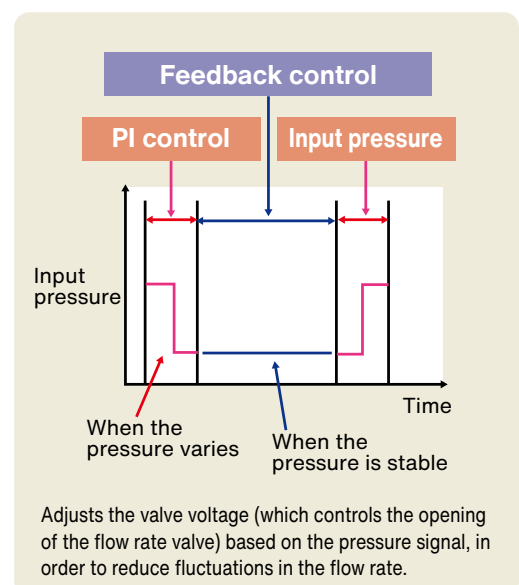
Feedback control

PI control

Input pressure

Input pressure

Time

When the pressure varies

When the pressure is stable

Adjusts the valve voltage (which controls the opening of the flow rate valve) based on the pressure signal, in order to reduce fluctuations in the flow rate.